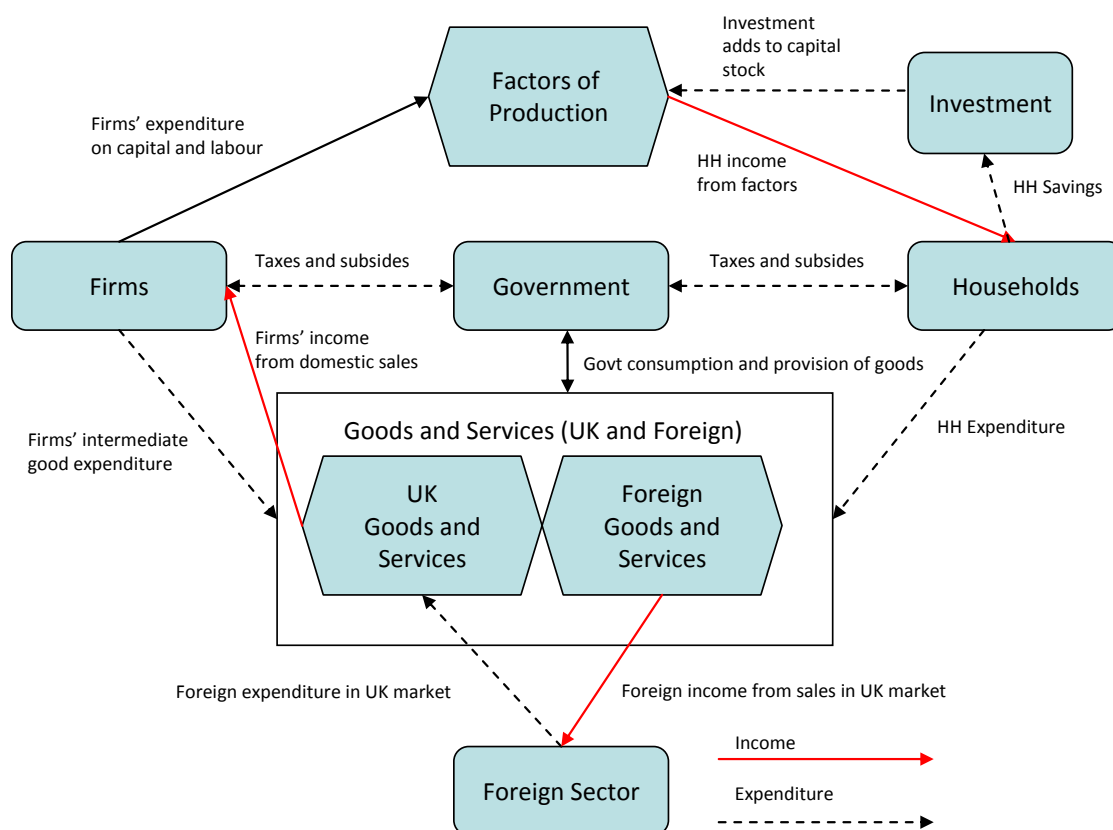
Investment adds to capital stock

Factors of Production

Investment

Firms' expenditure on capital and labour

HH income from factors

HH Savings

Firms

Taxes and subsides

Government

Taxes and subsides

Households

Firms' income from domestic sales

Govt consumption and provision of goods

Goods and Services (UK and Foreign)

Firms' intermediate good expenditure

HH Expenditure

UK Goods and Services

Foreign Goods and Services

Foreign expenditure in UK market

Foreign income from sales in UK market

Foreign Sector

Income

Expenditure